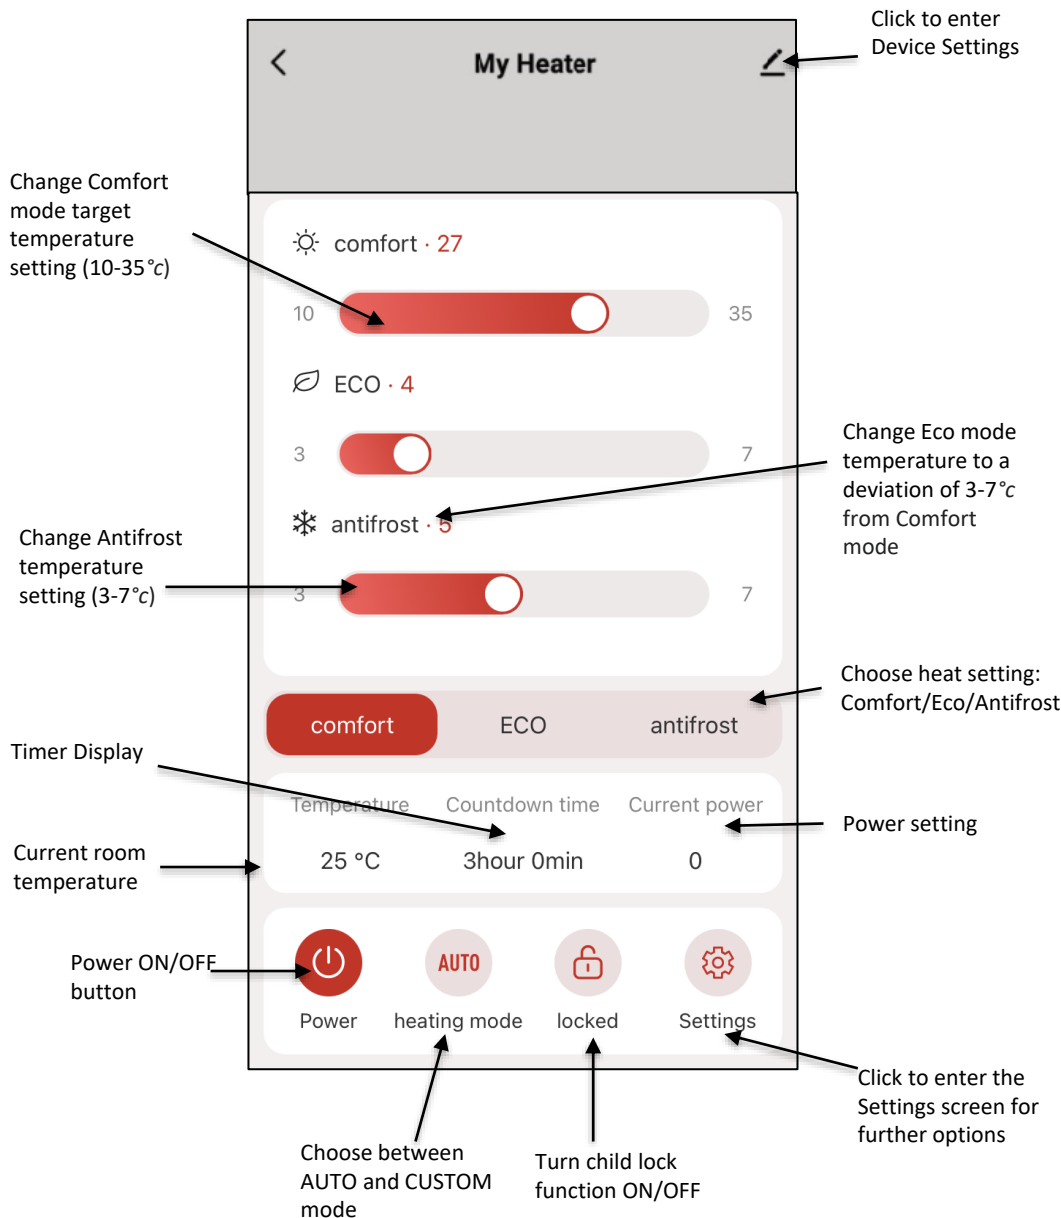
Click to enter Device Settings

My Heater

Change Comfort mode target temperature setting (10-35°c)

comfort · 27

10

35

ECO · 4

3

7

Change Eco mode temperature to a deviation of 3-7°c from Comfort mode

Change Antifrost temperature setting (3-7°c)

antifrost · 5

3

7

Choose heat setting: Comfort/Eco/Antifrost

comfort

ECO

antifrost

Timer Display

Temperature

Countdown time

Current power

Power setting

Current room temperature

25 °C

3hour 0min

0

Power ON/OFF button

AUTO

Power

heating mode

locked

Settings

Click to enter the Settings screen for further options

Choose between AUTO and CUSTOM mode

Turn child lock function ON/OFF